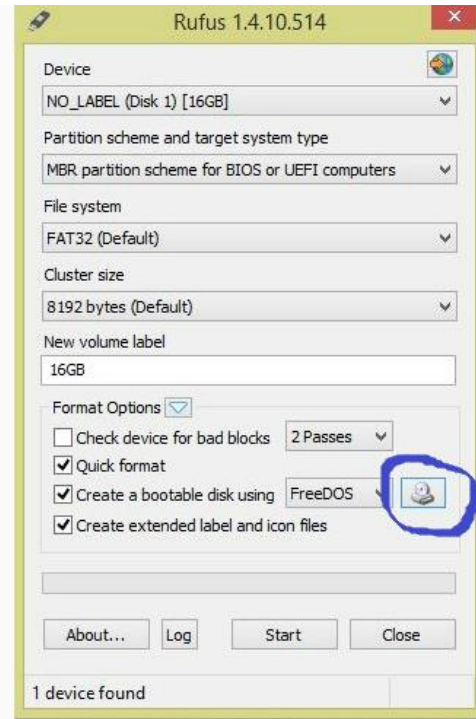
Rufus 1.4.10.514

Device
NO_LABEL (Disk 1) [16GB]

Partition scheme and target system type
MBR partition scheme for BIOS or UEFI computers

File system
FAT32 (Default)

Cluster size
8192 bytes (Default)

New volume label
16GB

Format Options
Check device for bad blocks 2 Passes
Quick format
Create a bootable disk using FreeDOS
Create extended label and icon files

About... Log Start Close

1 device found